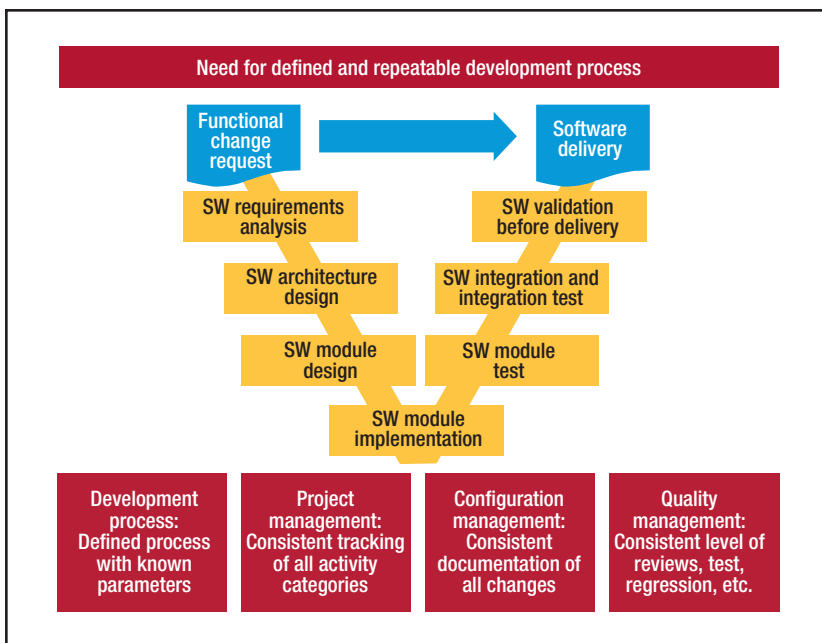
Need for defined and repeatable development process

Functional change request

Software delivery

SW requirements analysis

SW architecture design

SW module design

SW module implementation

SW module test

SW integration and integration test

SW validation before delivery

Development process: Defined process with known parameters

Project management: Consistent tracking of all activity categories

Configuration management: Consistent documentation of all changes

Quality management: Consistent level of reviews, test, regression, etc.